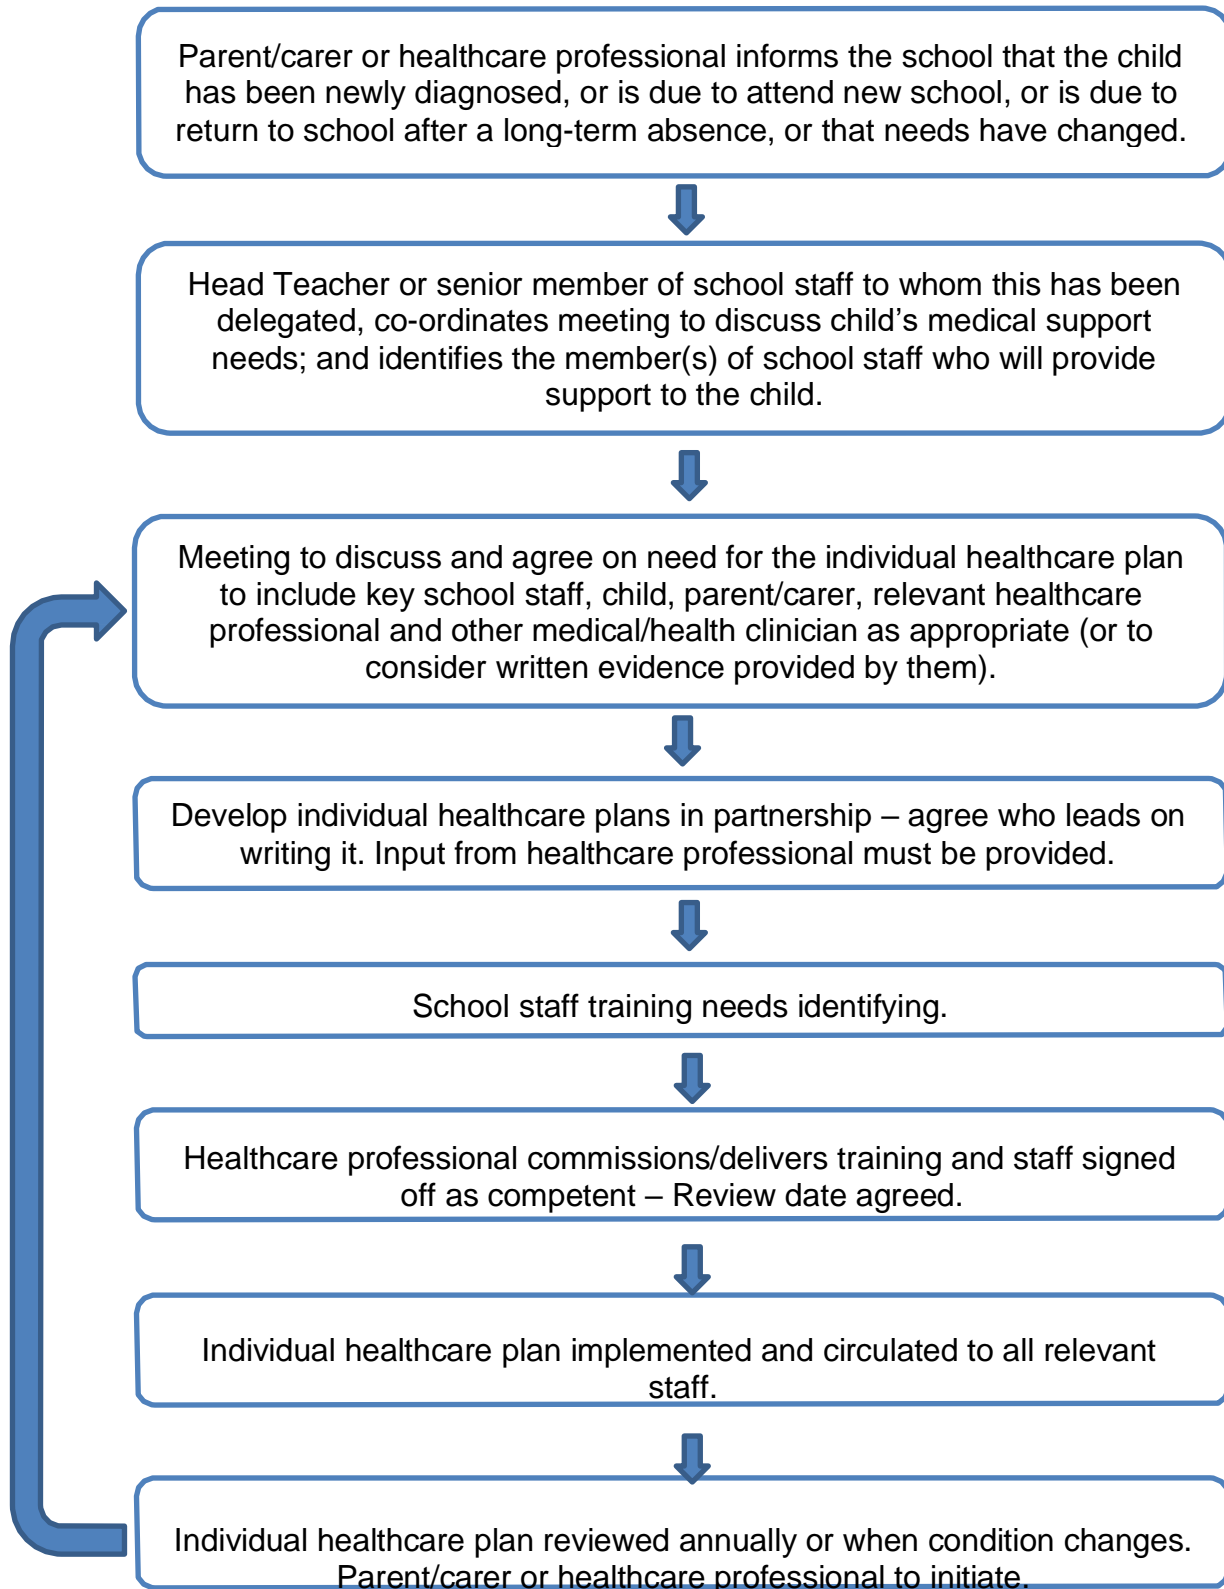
Parent/carer or healthcare professional informs the school that the child has been newly diagnosed, or is due to attend new school, or is due to return to school after a long-term absence, or that needs have changed.

Head Teacher or senior member of school staff to whom this has been delegated, co-ordinates meeting to discuss child’s medical support needs; and identifies the member(s) of school staff who will provide support to the child.

Meeting to discuss and agree on need for the individual healthcare plan to include key school staff, child, parent/carer, relevant healthcare professional and other medical/health clinician as appropriate (or to consider written evidence provided by them).

Develop individual healthcare plans in partnership – agree who leads on writing it. Input from healthcare professional must be provided.

School staff training needs identifying.

Healthcare professional commissions/delivers training and staff signed off as competent – Review date agreed.

Individual healthcare plan implemented and circulated to all relevant staff.

Individual healthcare plan reviewed annually or when condition changes. Parent/carer or healthcare professional to initiate.